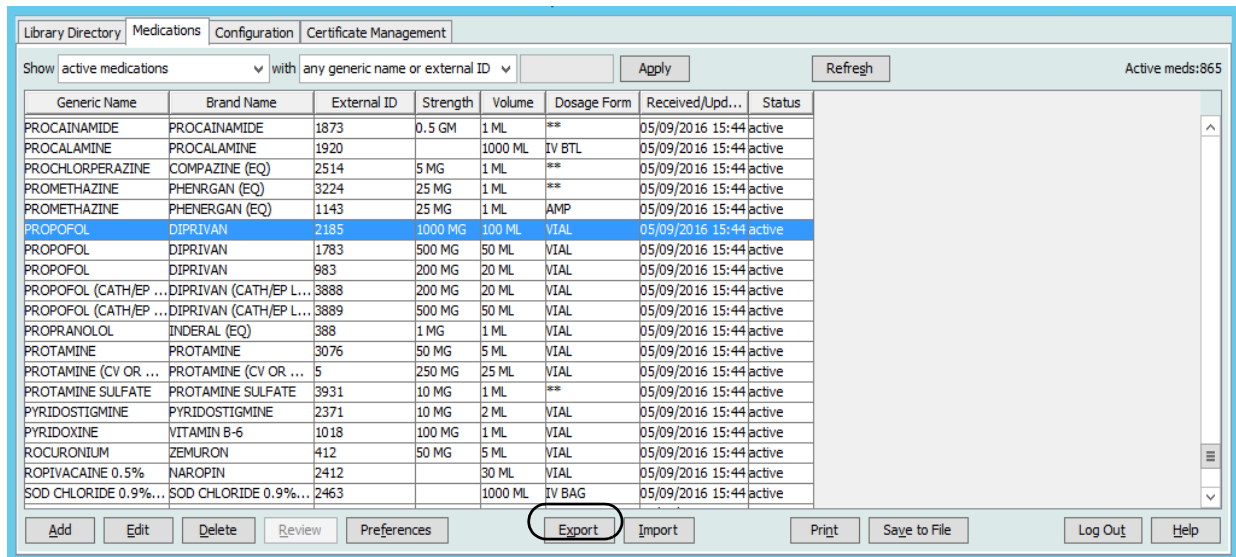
Library Directory | Medications | Configuration | Certificate Management

Show active medications with any generic name or external ID Apply Refresh Active meds:865

| Generic Name | Brand Name | External ID | Strength | Volume | Dosage Form | Received/Upd... | Status |
|---|---|---|---|---|---|---|---|
| PROCAINAMIDE | PROCAINAMIDE | 1873 | 0.5 GM | 1 ML | ** | 05/09/2016 15:44 | active |
| PROCALAMINE | PROCALAMINE | 1920 | | 1000 ML | IV BTL | 05/09/2016 15:44 | active |
| PROCHLORPERAZINE | COMPAZINE (EQ) | 2514 | 5 MG | 1 ML | ** | 05/09/2016 15:44 | active |
| PROMETHAZINE | PHENRGAN (EQ) | 3224 | 25 MG | 1 ML | ** | 05/09/2016 15:44 | active |
| PROMETHAZINE | PHENERGAN (EQ) | 1143 | 25 MG | 1 ML | AMP | 05/09/2016 15:44 | active |
| PROPOFOL | DIPRIVAN | 2185 | 1000 MG | 100 ML | VIAL | 05/09/2016 15:44 | active |
| PROPOFOL | DIPRIVAN | 1783 | 500 MG | 50 ML | VIAL | 05/09/2016 15:44 | active |
| PROPOFOL | DIPRIVAN | 983 | 200 MG | 20 ML | VIAL | 05/09/2016 15:44 | active |
| PROPOFOL (CATH/EP ... | DIPRIVAN (CATH/EP L... | 3888 | 200 MG | 20 ML | VIAL | 05/09/2016 15:44 | active |
| PROPOFOL (CATH/EP ... | DIPRIVAN (CATH/EP L... | 3889 | 500 MG | 50 ML | VIAL | 05/09/2016 15:44 | active |
| PROPRANOLOL | INDERAL (EQ) | 388 | 1 MG | 1 ML | VIAL | 05/09/2016 15:44 | active |
| PROTAMINE | PROTAMINE | 3076 | 50 MG | 5 ML | VIAL | 05/09/2016 15:44 | active |
| PROTAMINE (CV OR ... | PROTAMINE (CV OR ... | 5 | 250 MG | 25 ML | VIAL | 05/09/2016 15:44 | active |
| PROTAMINE SULFATE | PROTAMINE SULFATE | 3931 | 10 MG | 1 ML | ** | 05/09/2016 15:44 | active |
| PYRIDOSTIGMINE | PYRIDOSTIGMINE | 2371 | 10 MG | 2 ML | VIAL | 05/09/2016 15:44 | active |
| PYRIDOXINE | VITAMIN B-6 | 1018 | 100 MG | 1 ML | VIAL | 05/09/2016 15:44 | active |
| ROCURONIUM | ZEMURON | 412 | 50 MG | 5 ML | VIAL | 05/09/2016 15:44 | active |
| ROPIVACAINE 0.5% | NAROPIN | 2412 | | 30 ML | VIAL | 05/09/2016 15:44 | active |
| SOD CHLORIDE 0.9%... | SOD CHLORIDE 0.9%... | 2463 | | 1000 ML | IV BAG | 05/09/2016 15:44 | active |

Add Edit Delete Review Preferences Export Import Print Save to File Log Out Help